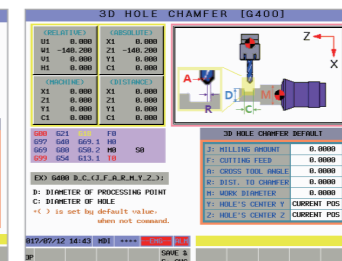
3D HOLE CHAMFER [G400]

| (RELATIVE) | |
|---|---|
| U1 | 0.000 |
| W1 | -140.200 |
| V1 | 0.000 |
| H1 | 0.000 |

| (ABSOLUTE) | |
|---|---|
| X1 | 0.000 |
| Z1 | -140.200 |
| Y1 | 0.000 |
| C1 | 0.000 |

| (MACHINE) | |
|---|---|
| X1 | 0.000 |
| Z1 | 0.000 |
| Y1 | 0.000 |
| C1 | 0.000 |

| (DISTANCE) | |
|---|---|
| X1 | 0.000 |
| Z1 | 0.000 |
| Y1 | 0.000 |
| C1 | 0.000 |

G00 G21 G40 F0
G97 G40 G69.1 H0
G69 G80 G50.2 M0 S0
G99 G54 G13.1 T0

EX) G400 D_C_(J_F_A_R_M_Y_Z_);
D: DIAMETER OF PROCESSING POINT
C: DIAMETER OF HOLE
*( ) is set by default value, when not command.

Z
X
A
D
C
R
M

3D HOLE CHAMFER DEFAULT

| | |
|---|---|
| J: MILLING AMOUNT | 0.0000 |
| F: CUTTING FEED | 0.0000 |
| A: CROSS TOOL ANGLE | 0.0000 |
| R: DIST. TO CHAMFER | 0.0000 |
| M: WORK DIAMETER | 0.0000 |
| Y: HOLE'S CENTER Y | CURRENT POS |
| Z: HOLE'S CENTER Z | CURRENT POS |

017/07/12 14:43 MDI **** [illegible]
SAVE &